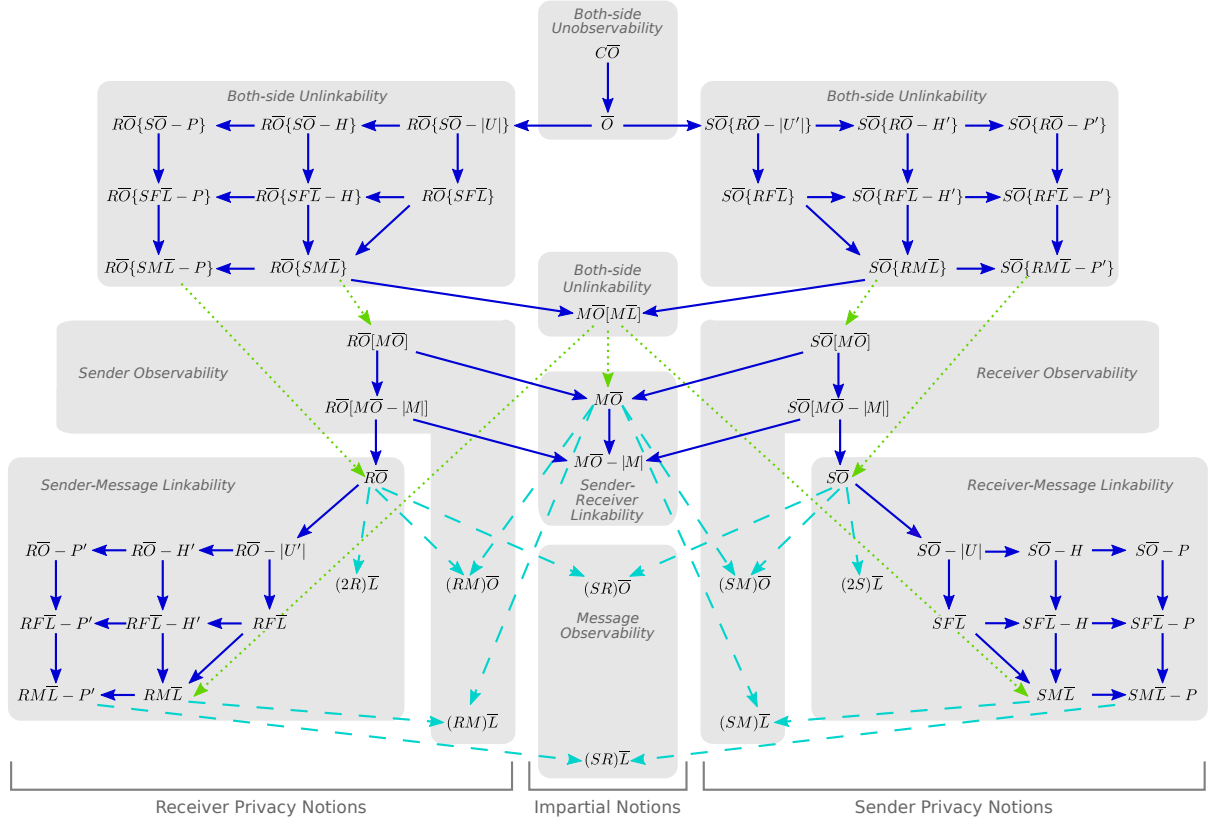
Both-side Unobservability

$C\overline{O}$

$\overline{O}$

Both-side Unlinkability

$R\overline{O}\{S\overline{O}-P\}$ $R\overline{O}\{S\overline{O}-H\}$ $R\overline{O}\{S\overline{O}-|U|\}$

$R\overline{O}\{SF\overline{L}-P\}$ $R\overline{O}\{SF\overline{L}-H\}$ $R\overline{O}\{SF\overline{L}\}$

$R\overline{O}\{SM\overline{L}-P\}$ $R\overline{O}\{SM\overline{L}\}$

Both-side Unlinkability

$S\overline{O}\{R\overline{O}-|U'|\}$ $S\overline{O}\{R\overline{O}-H'\}$ $S\overline{O}\{R\overline{O}-P'\}$

$S\overline{O}\{RF\overline{L}\}$ $S\overline{O}\{RF\overline{L}-H'\}$ $S\overline{O}\{RF\overline{L}-P'\}$

$S\overline{O}\{RM\overline{L}\}$ $S\overline{O}\{RM\overline{L}-P'\}$

Both-side Unlinkability

$M\overline{O}[M\overline{L}]$

Sender Observability

$R\overline{O}[M\overline{O}]$

$R\overline{O}[M\overline{O}-|M|]$

$M\overline{O}$

$M\overline{O}-|M|$

Receiver Observability

$S\overline{O}[M\overline{O}]$

$S\overline{O}[M\overline{O}-|M|]$

Sender-Message Linkability

$R\overline{O}$

$R\overline{O}-P'$ $R\overline{O}-H'$ $R\overline{O}-|U'|$

$(2R)\overline{L}$ $(RM)\overline{O}$

$RF\overline{L}-P'$ $RF\overline{L}-H'$ $RF\overline{L}$

$RM\overline{L}-P'$ $RM\overline{L}$

$(RM)\overline{L}$

Sender-Receiver Linkability

$(SR)\overline{O}$

Message Observability

$(SR)\overline{L}$

$(SM)\overline{O}$

$(SM)\overline{L}$

Receiver-Message Linkability

$S\overline{O}$

$(2S)\overline{L}$

$S\overline{O}-|U|$ $S\overline{O}-H$ $S\overline{O}-P$

$SF\overline{L}$ $SF\overline{L}-H$ $SF\overline{L}-P$

$SM\overline{L}$ $SM\overline{L}-P$

Receiver Privacy Notions

Impartial Notions

Sender Privacy Notions